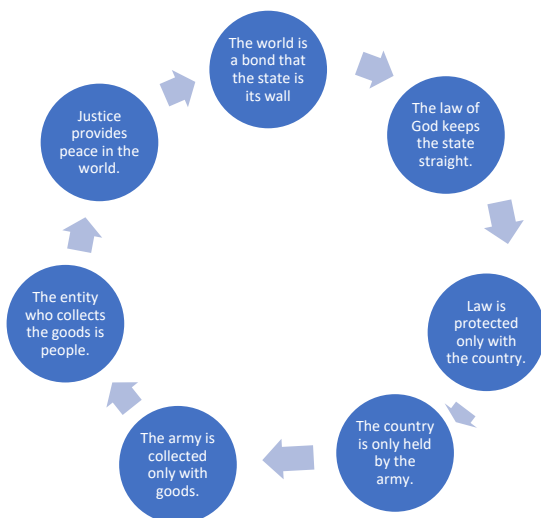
The world is a bond that the state is its wall

The law of God keeps the state straight.

Law is protected only with the country.

The country is only held by the army.

The army is collected only with goods.

The entity who collects the goods is people.

Justice provides peace in the world.